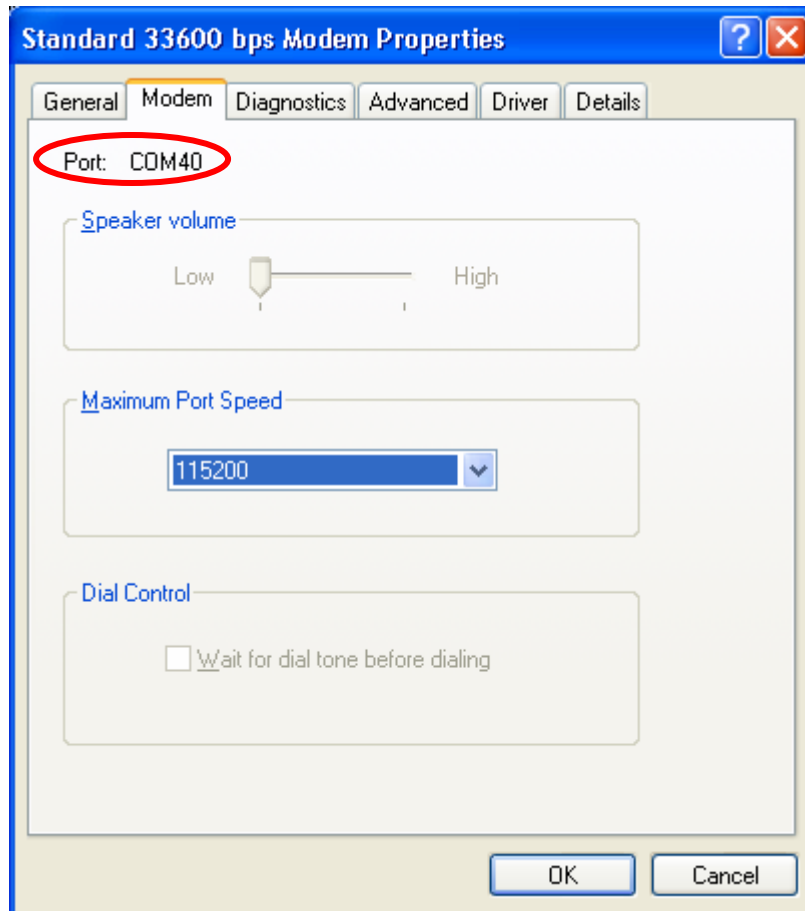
Standard 33600 bps Modem Properties

?

General | Modem | Diagnostics | Advanced | Driver | Details

Port: COM40

Speaker volume

Low High

Maximum Port Speed

115200

Dial Control

Wait for dial tone before dialing

OK Cancel